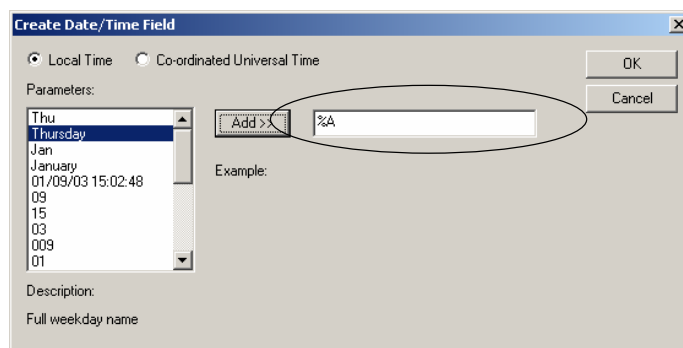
Create Date/Time Field

Local Time

Co-ordinated Universal Time

OK

Cancel

Parameters:

Thu
Thursday
Jan
January
01/09/03 15:02:48
09
15
03
009
01

Add >>

%A

Example:

Description:

Full weekday name